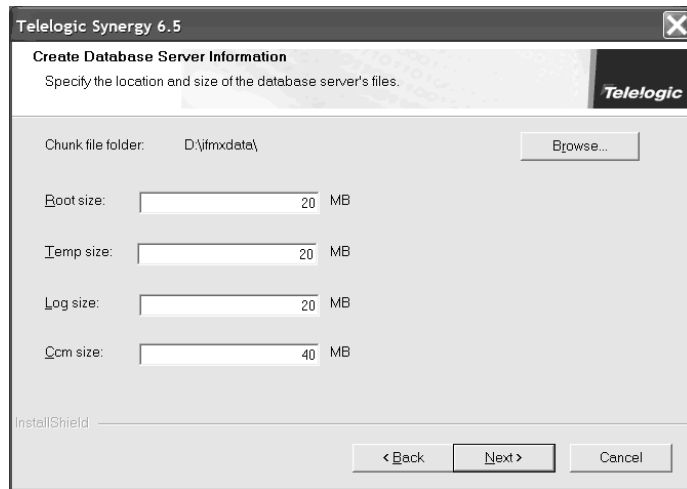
Telegogic Synergy 6.5

Create Database Server Information

Specify the location and size of the database server's files.

Telelogic

Chunk file folder: D:\ifmxdata\

Browse...

Root size: 20 MB

Temp size: 20 MB

Log size: 20 MB

Ccm size: 40 MB

InstallShield

< Back

Next >

Cancel